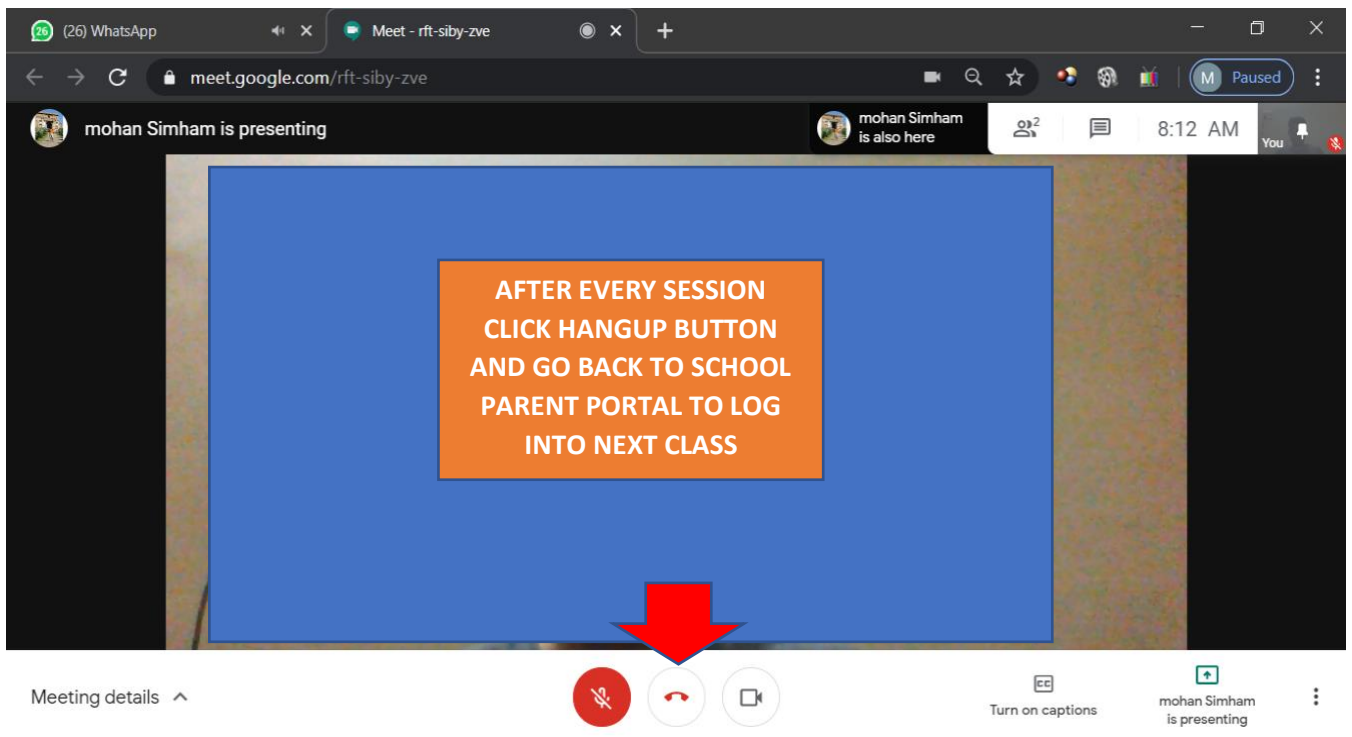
(26) WhatsApp
Meet - rft-siby-zve
meet.google.com/rft-siby-zve
M Paused
mohan Simham is presenting
mohan Simham is also here
2
8:12 AM
You

AFTER EVERY SESSION CLICK HANGUP BUTTON AND GO BACK TO SCHOOL PARENT PORTAL TO LOG INTO NEXT CLASS

Meeting details
Turn on captions
mohan Simham is presenting